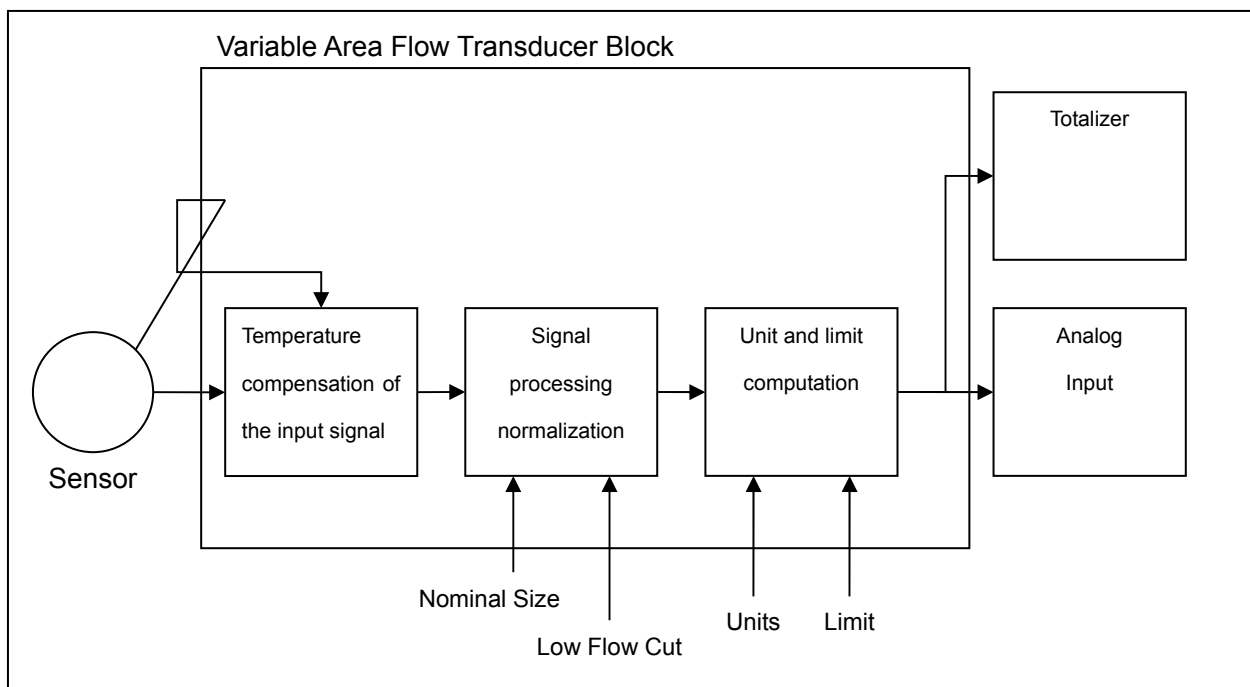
Variable Area Flow Transducer Block

Totalizer

Temperature compensation of the input signal

Signal processing normalization

Unit and limit computation

Analog Input

Sensor

Nominal Size

Low Flow Cut

Units

Limit